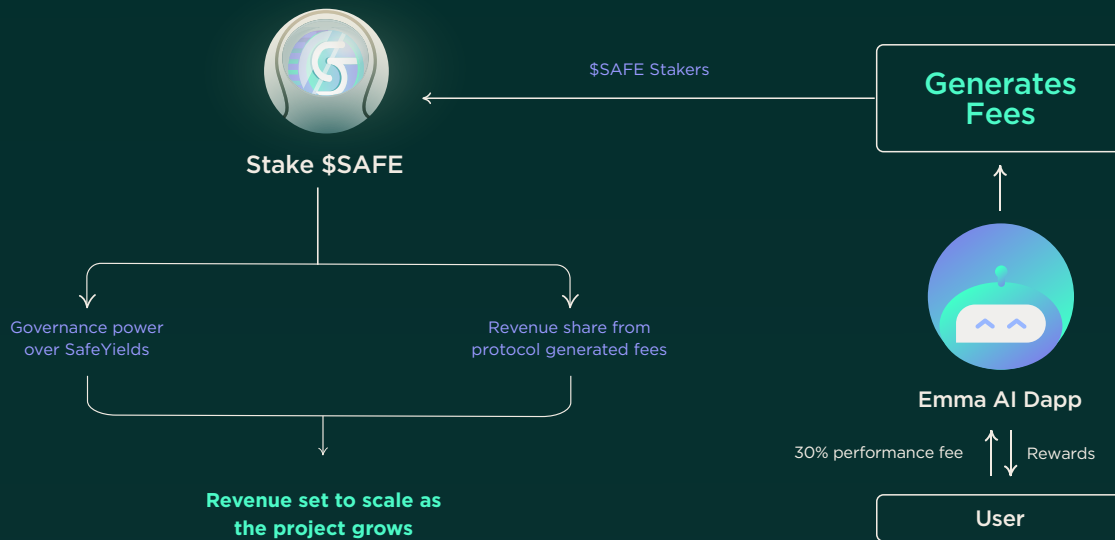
$SAFE Stakers

Generates Fees

Stake $SAFE

Governance power over SafeYields

Revenue share from protocol generated fees

Revenue set to scale as the project grows

Emma AI Dapp

30% performance fee

Rewards

User